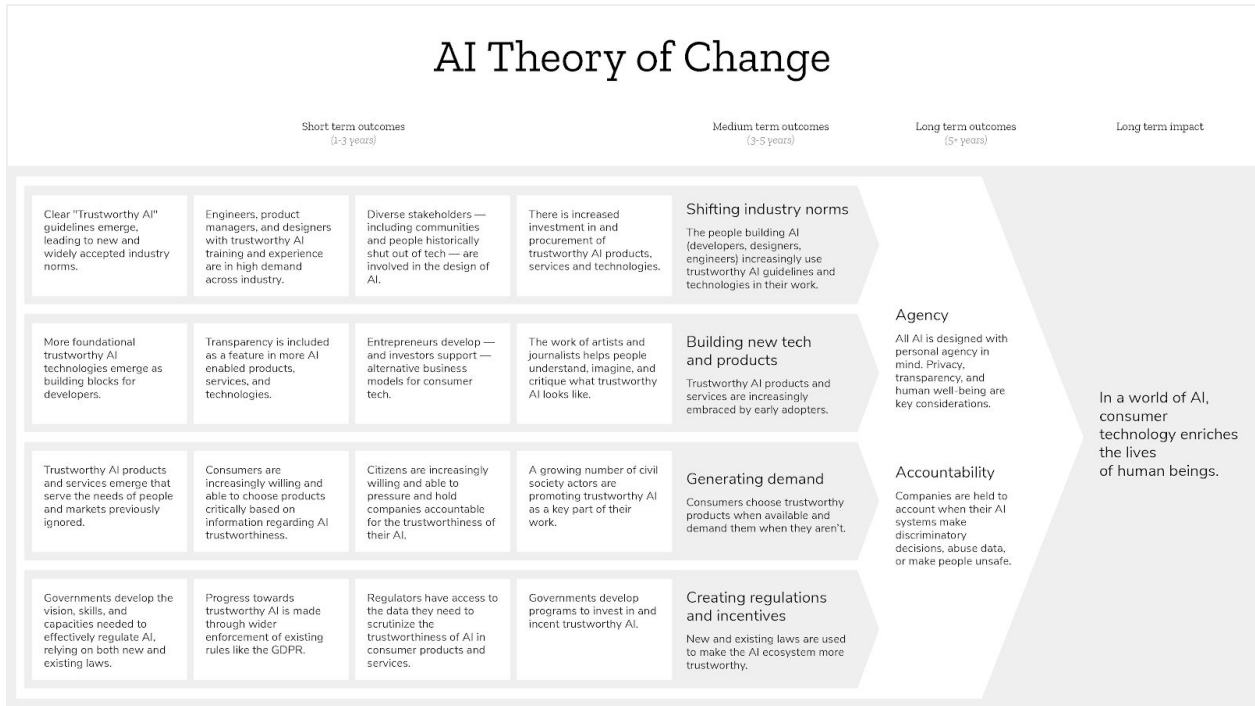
AI Theory of Change

Short term outcomes
(1-3 years)

Medium term outcomes
(3-5 years)

Long term outcomes
(5+ years)

Long term impact

Clear "Trustworthy AI" guidelines emerge, leading to new and widely accepted industry norms.

Engineers, product managers, and designers with trustworthy AI training and experience are in high demand across industry.

Diverse stakeholders — including communities and people historically shut out of tech — are involved in the design of AI.

There is increased investment in and procurement of trustworthy AI products, services and technologies.

Shifting industry norms

The people building AI (developers, designers, engineers) increasingly use trustworthy AI guidelines and technologies in their work.

More foundational trustworthy AI technologies emerge as building blocks for developers.

Transparency is included as a feature in more AI enabled products, services, and technologies.

Entrepreneurs develop — and investors support — alternative business models for consumer tech.

The work of artists and journalists helps people understand, imagine, and critique what trustworthy AI looks like.

Building new tech and products

Trustworthy AI products and services are increasingly embraced by early adopters.

Trustworthy AI products and services emerge that serve the needs of people and markets previously ignored.

Consumers are increasingly willing and able to choose products critically based on information regarding AI trustworthiness.

Citizens are increasingly willing and able to pressure and hold companies accountable for the trustworthiness of their AI.

A growing number of civil society actors are promoting trustworthy AI as a key part of their work.

Generating demand

Consumers choose trustworthy products when available and demand them when they aren't.

Governments develop the vision, skills, and capacities needed to effectively regulate AI, relying on both new and existing laws.

Progress towards trustworthy AI is made through wider enforcement of existing rules like the GDPR.

Regulators have access to the data they need to scrutinize the trustworthiness of AI in consumer products and services.

Governments develop programs to invest in and incent trustworthy AI.

Creating regulations and incentives

New and existing laws are used to make the AI ecosystem more trustworthy.

Agency

All AI is designed with personal agency in mind. Privacy, transparency, and human well-being are key considerations.

Accountability

Companies are held to account when their AI systems make discriminatory decisions, abuse data, or make people unsafe.

In a world of AI, consumer technology enriches the lives of human beings.